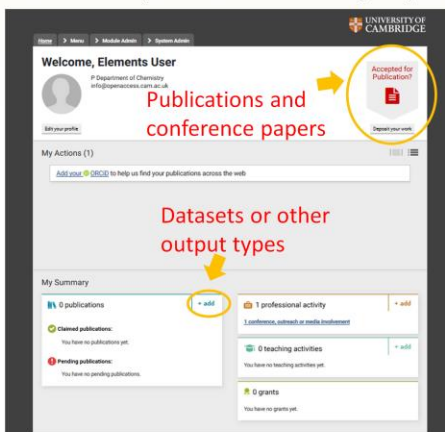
UNIVERSITY OF CAMBRIDGE

Home > Menu > Module Admin > System Admin

Welcome, Elements User

P Department of Chemistry
info@openaccess.cam.ac.uk

Edit your profile

Accepted for Publication?

Deposit your work

Publications and conference papers

My Actions (1)

Add your ORCID to help us find your publications across the web

Datasets or other output types

My Summary

0 publications

+ add

Claimed publications:

You have no publications yet.

Pending publications:

You have no pending publications.

1 professional activity

+ add

1 conference, outreach or media involvement

0 teaching activities

+ add

You have no teaching activities yet.

0 grants

You have no grants yet.